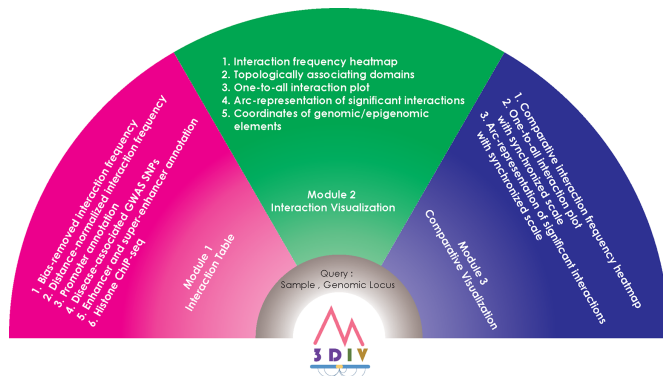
1. Bias-removed interaction frequency
2. Distance-normalized interaction frequency
3. Promoter annotation
4. Disease-associated GWAS SNPs
5. Enhancer and super-enhancer annotation
6. Histone ChIP-seq

Module 1
Interaction Table

1. Interaction frequency heatmap
2. Topologically associating domains
3. One-to-all interaction plot
4. Arc-representation of significant interactions
5. Coordinates of genomic/epigenomic elements

Module 2
Interaction Visualization

1. Comparative interaction frequency heatmap
2. One-to-all interaction plot with synchronized scale
3. Arc-representation of significant interactions with synchronized scale

Module 3
Comparative Visualization

Query :
Sample , Genomic Locus

3DIV